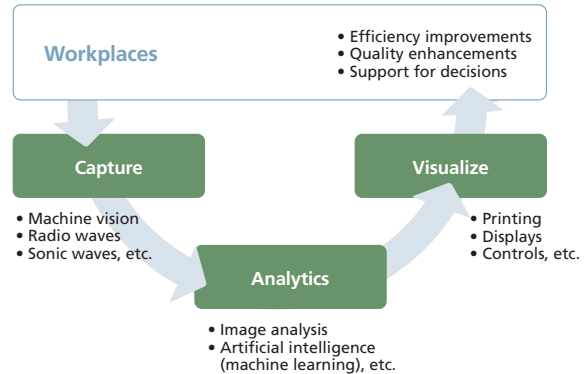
Workplaces

• Efficiency improvements
• Quality enhancements
• Support for decisions

Capture

• Machine vision
• Radio waves
• Sonic waves, etc.

Analytics

• Image analysis
• Artificial intelligence (machine learning), etc.

Visualize

• Printing
• Displays
• Controls, etc.